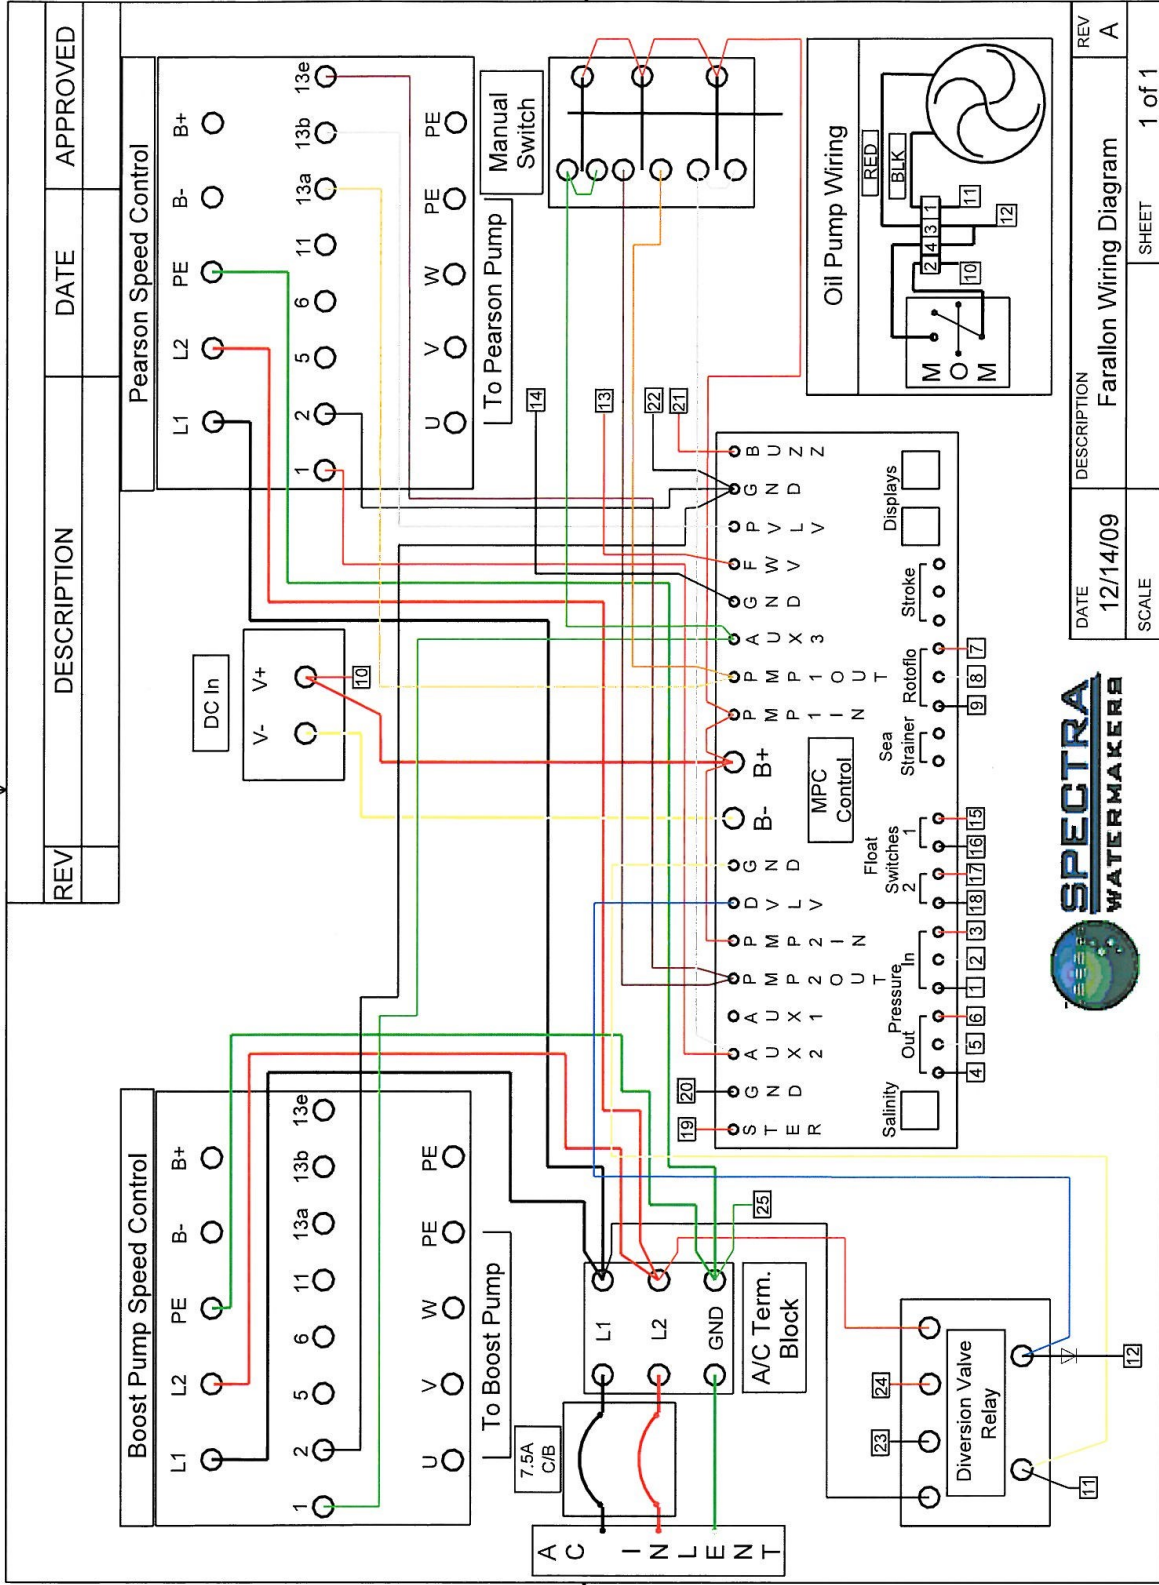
REV
DESCRIPTION
DATE
APPROVED

Pearson Speed Control
L1 L2 PE B- B+
1 2 5 6 11 13a 13b 13e
U V W PE PE
To Pearson Pump

Manual Switch

Oil Pump Wiring
RED
BLK
2 4 3 1
10 11 12
M O M

14 13 22 21

DC In
V- V+
10

B U Z Z
G N D
P V L V
F W V
G N D
A U X 3
P M P 1 O U T
P M P 1 I N
B+
B-
G N D
D V L V
P M P 2 I N
P M P 2 O U T
A U X 1
A U X 2
G N D
S T E R

MPC Control

Displays
Stroke
Rotoflo 7 8 9
Sea Strainer
Float Switches 1 15 16
2 17 18
Pressure In 3 2 1
Out 6 5 4
Salinity
20
19

SPECTRA WATERMAKERS

Boost Pump Speed Control
L1 L2 PE B- B+
1 2 5 6 11 13a 13b 13e
U V W PE PE
To Boost Pump

25
L1 L2 GND
A/C Term. Block

7.5A C/B

A C I N L E N T

24 23
Diversion Valve Relay
12 11

REV A
DESCRIPTION Farallon Wiring Diagram
DATE 12/14/09
SCALE
SHEET 1 of 1